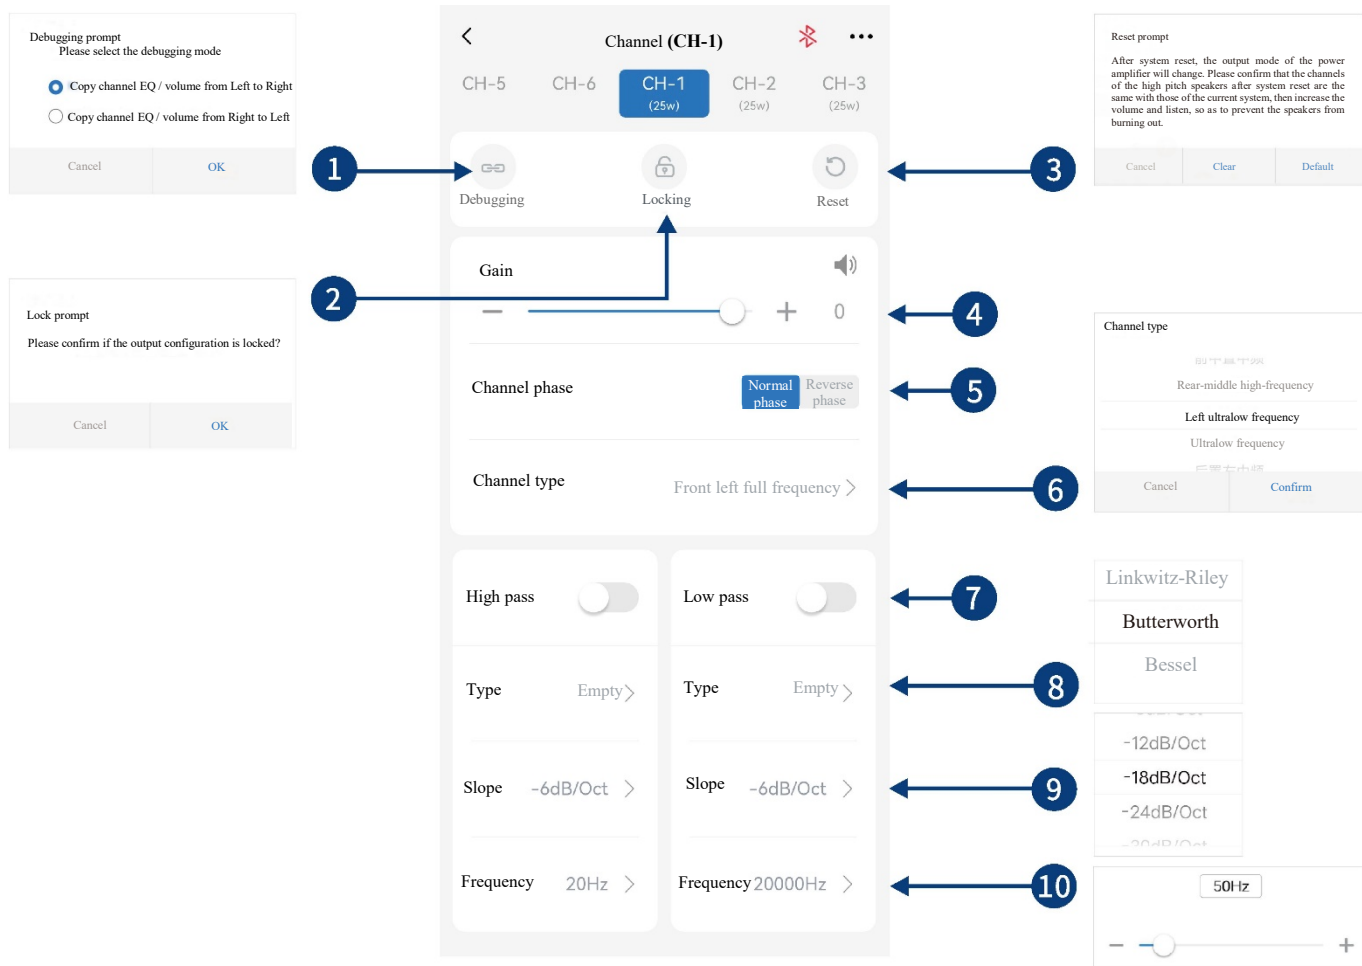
Debugging prompt
Please select the debugging mode

Copy channel EQ / volume from Left to Right

Copy channel EQ / volume from Right to Left

Cancel OK

Lock prompt

Please confirm if the output configuration is locked?

Cancel OK

Channel (CH-1)

CH-5 CH-6 CH-1 (25w) CH-2 (25w) CH-3 (25w)

Debugging Locking Reset

Gain

0

Channel phase Normal phase Reverse phase

Channel type Front left full frequency

High pass Low pass

Type Empty Type Empty

Slope -6dB/Oct Slope -6dB/Oct

Frequency 20Hz Frequency 20000Hz

1 2 3 4 5 6 7 8 9 10

Reset prompt

After system reset, the output mode of the power amplifier will change. Please confirm that the channels of the high pitch speakers after system reset are the same with those of the current system, then increase the volume and listen, so as to prevent the speakers from burning out.

Cancel Clear Default

Channel type

Rear-middle high-frequency

Left ultralow frequency

Ultralow frequency

Cancel Confirm

Linkwitz-Riley

Butterworth

Bessel

-12dB/Oct

-18dB/Oct

-24dB/Oct

50Hz